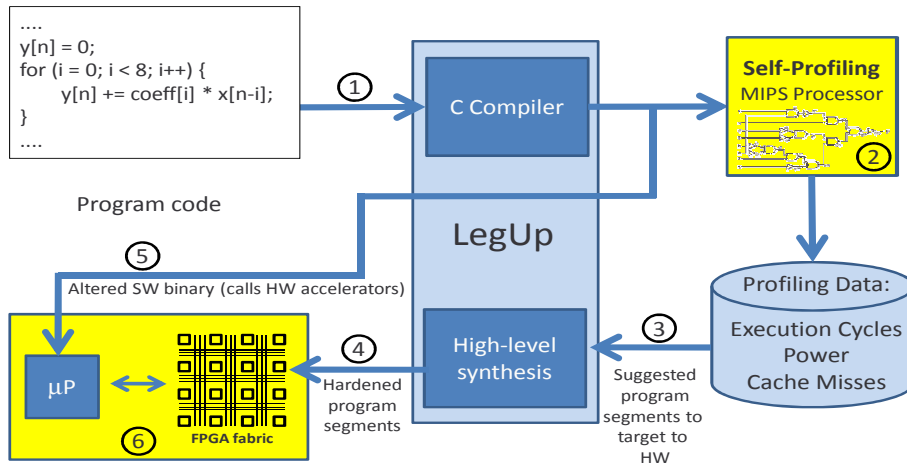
....
y[n] = 0;
for (i = 0; i < 8; i++) {
y[n] += coeff[i] * x[n-i];
}
....

Program code

1

C Compiler

LegUp

Self-Profiling
MIPS Processor

2

Profiling Data:
Execution Cycles
Power
Cache Misses

3

Suggested program segments to target to HW

High-level synthesis

4

Hardened program segments

5

Altered SW binary (calls HW accelerators)

μP

FPGA fabric

6